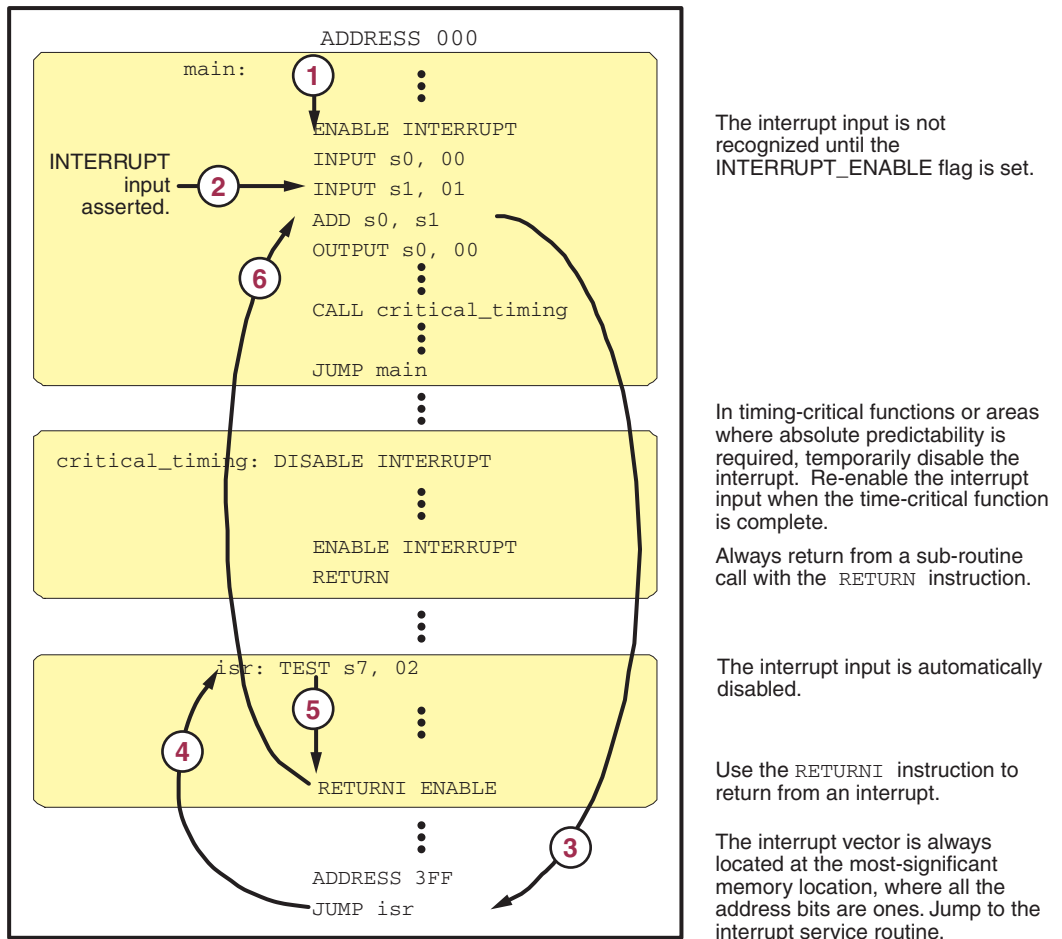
ADDRESS 000

main:

1

ENABLE INTERRUPT
INPUT s0, 00
INPUT s1, 01
ADD s0, s1
OUTPUT s0, 00

CALL critical_timing

JUMP main

INTERRUPT input asserted.

2

6

critical_timing: DISABLE INTERRUPT

ENABLE INTERRUPT
RETURN

isr: TEST s7, 02

5

4

RETURNI ENABLE

3

ADDRESS 3FF
JUMP isr

The interrupt input is not recognized until the INTERRUPT_ENABLE flag is set.

In timing-critical functions or areas where absolute predictability is required, temporarily disable the interrupt. Re-enable the interrupt input when the time-critical function is complete.

Always return from a sub-routine call with the RETURN instruction.

The interrupt input is automatically disabled.

Use the RETURNI instruction to return from an interrupt.

The interrupt vector is always located at the most-significant memory location, where all the address bits are ones. Jump to the interrupt service routine.